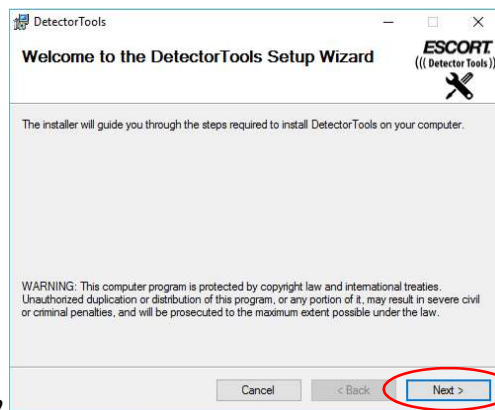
DetectorTools

Welcome to the DetectorTools Setup Wizard

ESCORT.
((( Detector Tools )))

The installer will guide you through the steps required to install DetectorTools on your computer.

WARNING: This computer program is protected by copyright law and international treaties. Unauthorized duplication or distribution of this program, or any portion of it, may result in severe civil or criminal penalties, and will be prosecuted to the maximum extent possible under the law.

Cancel

< Back

Next >